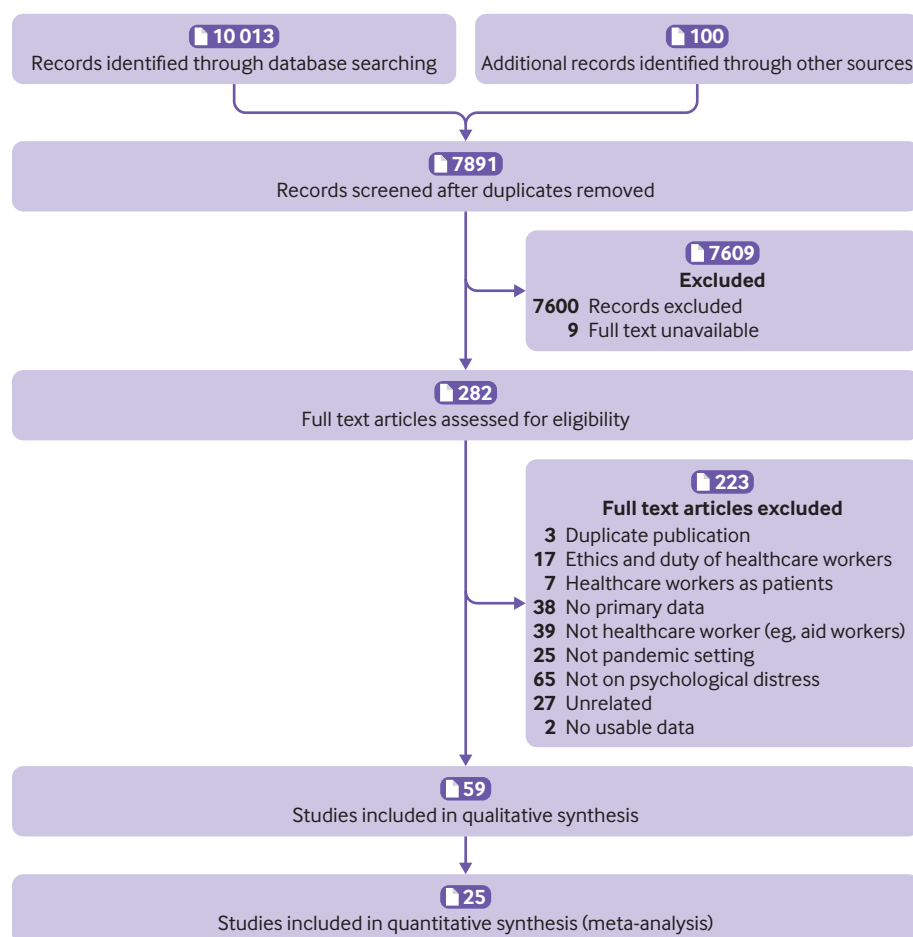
10 013
Records identified through database searching

100
Additional records identified through other sources

7891
Records screened after duplicates removed

7609
Excluded
7600 Records excluded
9 Full text unavailable

282
Full text articles assessed for eligibility

223
Full text articles excluded
3 Duplicate publication
17 Ethics and duty of healthcare workers
7 Healthcare workers as patients
38 No primary data
39 Not healthcare worker (eg, aid workers)
25 Not pandemic setting
65 Not on psychological distress
27 Unrelated
2 No usable data

59
Studies included in qualitative synthesis

25
Studies included in quantitative synthesis (meta-analysis)